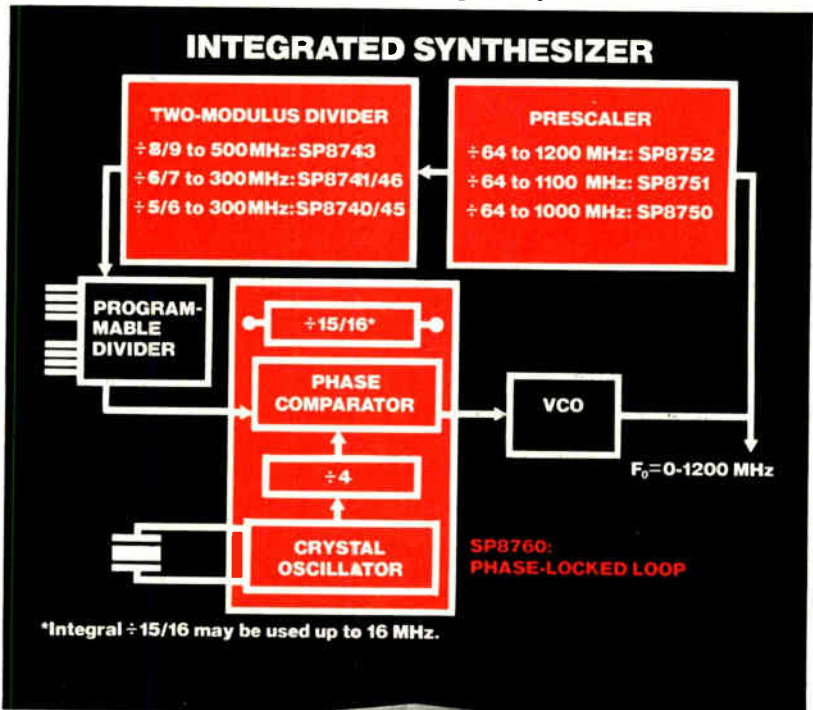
INTEGRATED SYNTHESIZER

TWO-MODULUS DIVIDER
÷8/9 to 500 MHz: SP8743
÷6/7 to 300 MHz: SP8741/46
÷5/6 to 300 MHz: SP8740/45

PRESCALER
÷64 to 1200 MHz: SP8752
÷64 to 1100 MHz: SP8751
÷64 to 1000 MHz: SP8750

PROGRAMMABLE DIVIDER

÷15/16*

PHASE COMPARATOR

VCO

$F_0$=0-1200 MHz

÷4

CRYSTAL OSCILLATOR

SP8760:
PHASE-LOCKED LOOP

*Integral ÷15/16 may be used up to 16 MHz.